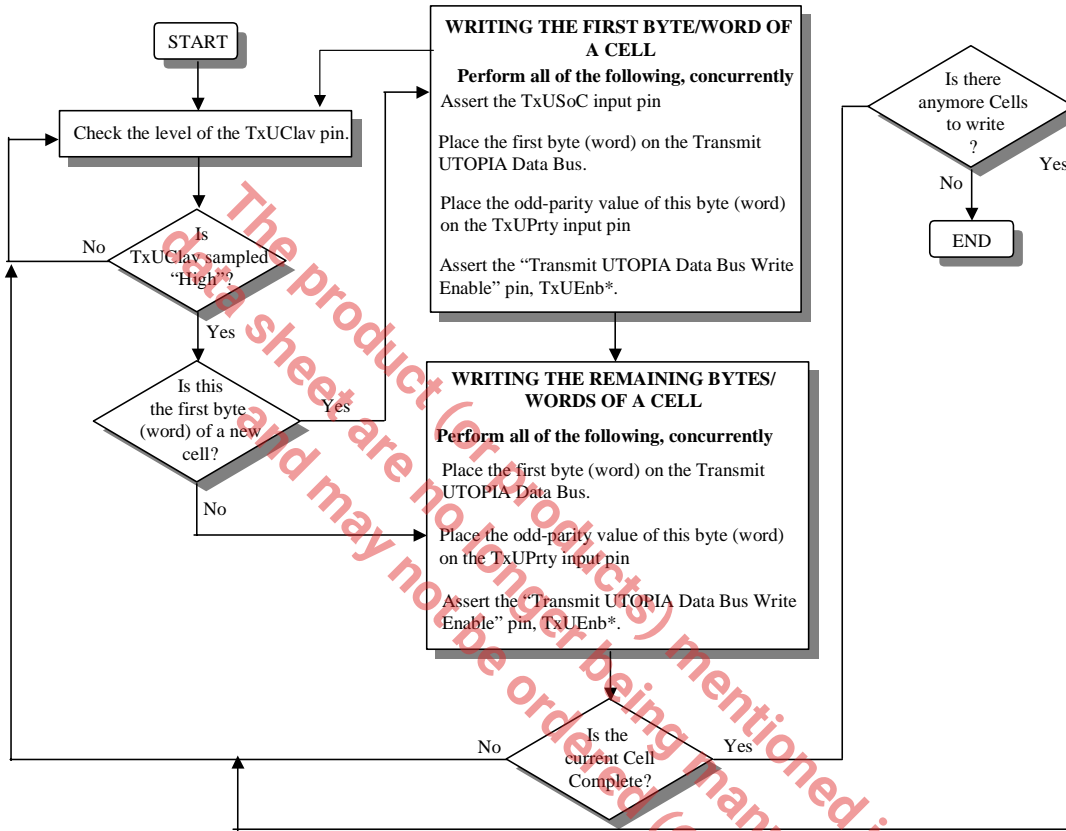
START

Check the level of the TxUClav pin.

Is TxUClav sampled "High"?

No

Yes

Is this the first byte (word) of a new cell?

Yes

No

WRITING THE FIRST BYTE/WORD OF A CELL

Perform all of the following, concurrently

Assert the TxUSoC input pin

Place the first byte (word) on the Transmit UTOPIA Data Bus.

Place the odd-parity value of this byte (word) on the TxUPrty input pin

Assert the "Transmit UTOPIA Data Bus Write Enable" pin, TxUEnb*.

WRITING THE REMAINING BYTES/ WORDS OF A CELL

Perform all of the following, concurrently

Place the first byte (word) on the Transmit UTOPIA Data Bus.

Place the odd-parity value of this byte (word) on the TxUPrty input pin

Assert the "Transmit UTOPIA Data Bus Write Enable" pin, TxUEnb*.

No

Is the current Cell Complete?

Yes

Is there anymore Cells to write ?

Yes

No

END

The product (or products) mentioned i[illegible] data sheet are no longer being manu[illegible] and may not be ordered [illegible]